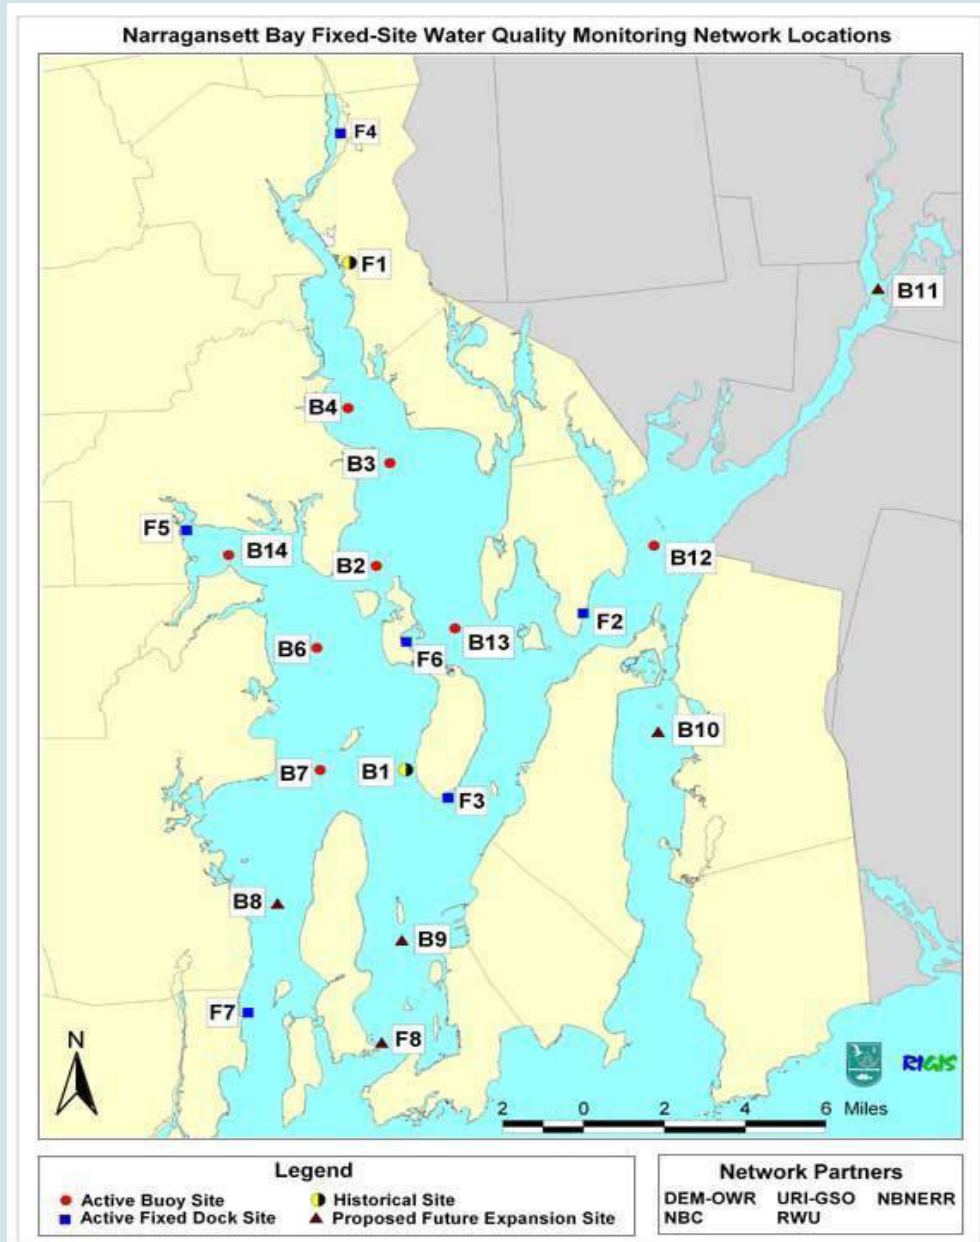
Narragansett Bay Fixed-Site Water Quality Monitoring Network Locations

F4

F1

B11

B4

B3

F5

B14

B2

B12

F2

B13

B6

F6

B10

B7

B1

F3

B8

B9

F7

F8

N

2 0 2 4 6 Miles

RIGIS

Legend
Active Buoy Site
Active Fixed Dock Site
Historical Site
Proposed Future Expansion Site

Network Partners
DEM-OWR URI-GSO NBNERR
NBC RWU